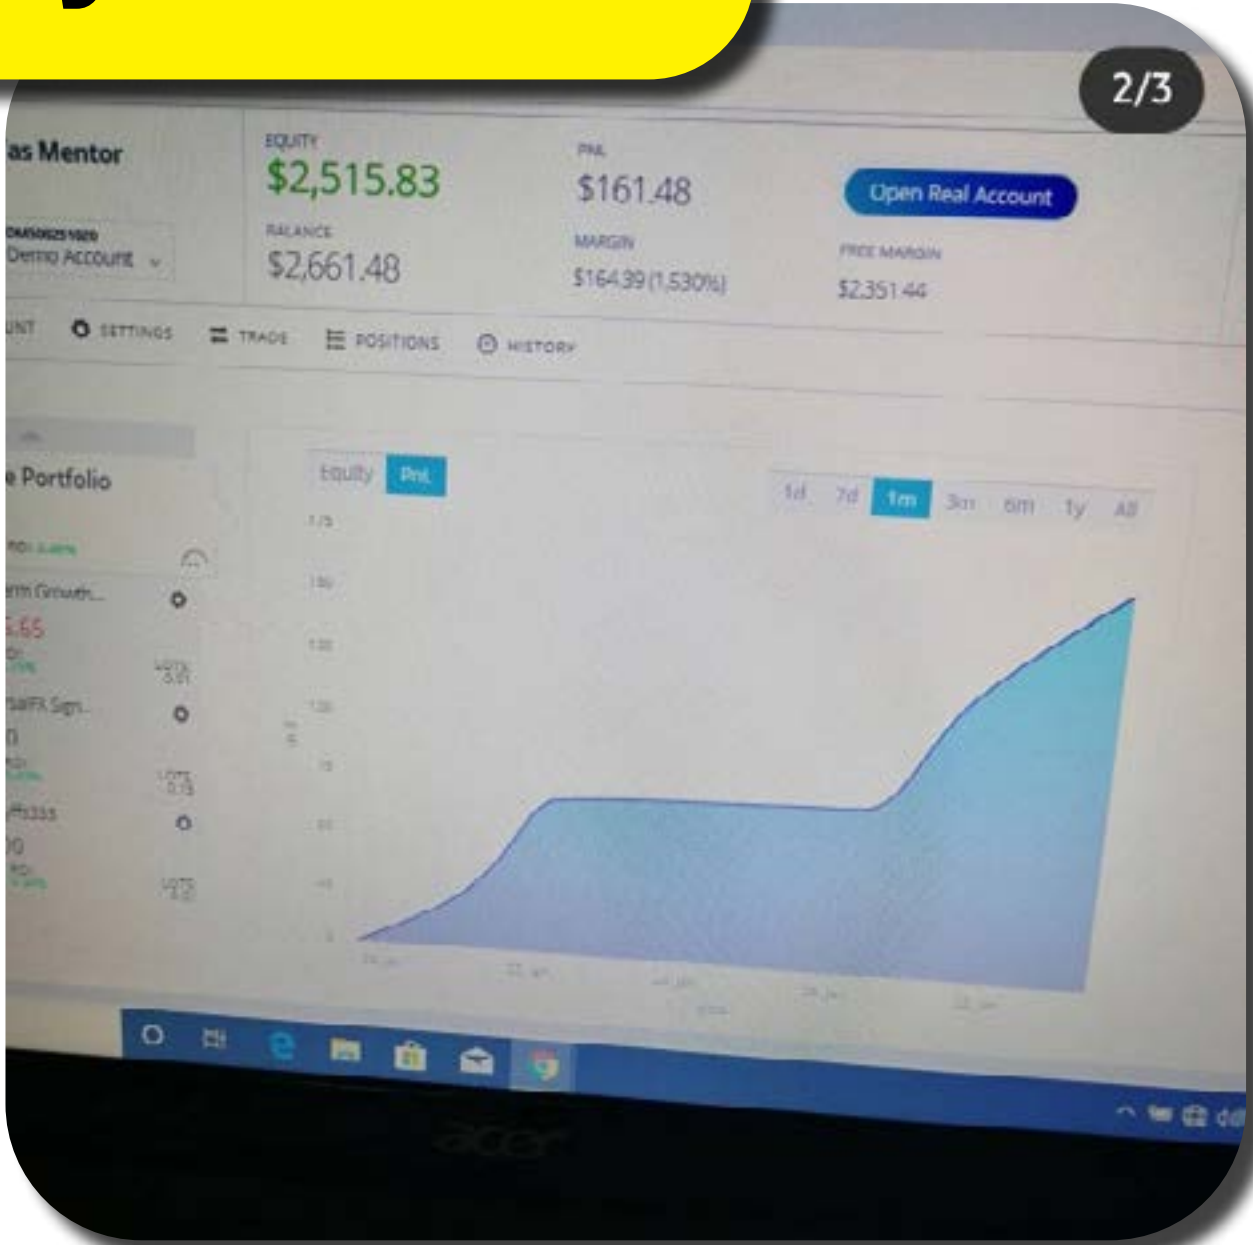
2/3

as Mentor

EQUITY
$2,515.83

PNL
$161.48

Open Real Account

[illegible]
Demo Account

BALANCE
$2,661.48

MARGIN
$164.39 (1,530%)

FREE MARGIN
$2,351.44

UNT SETTINGS TRADE POSITIONS HISTORY

e Portfolio

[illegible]

rm Growth...
.65

LOTS 0.01

tarFX Sign...

LOTS 0.15

ffs333
0

LOTS 0.01

Equity Pnl

1d 7d 1m 3m 6m 1y All

acer